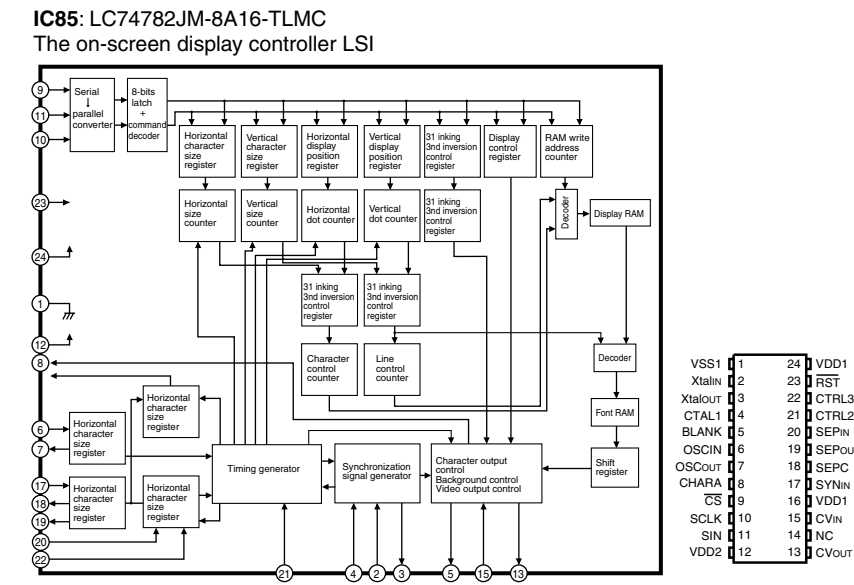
**IC85**: LC74782JM-8A16-TLMC
The on-screen display controller LSI

9
11
10
Serial ↓ parallel converter
8-bits latch + command decoder
Horizontal character size register
Vertical character size register
Horizontal display position register
Vertical display position register
31 inking 3nd inversion control register
Display control register
RAM write address counter
23
Horizontal size counter
Vertical size counter
Horizontal dot counter
Vertical dot counter
31 inking 3nd inversion control register
Decoder
Display RAM
24
31 inking 3nd inversion control register
31 inking 3nd inversion control register
1
12
Character control counter
Line control counter
Decoder
8
Font RAM
Horizontal character size register
6
7
Horizontal character size register
Timing generator
Synchronization signal generator
Character output control Background control Video output control
Shift register
17
18
19
Horizontal character size register
Horizontal character size register
20
22
21
4
2
3
5
15
13

| | | | |
|---|---|---|---|
| VSS1 | 1 | 24 | VDD1 |
| XtalIN | 2 | 23 | $\overline{RST}$ |
| XtalOUT | 3 | 22 | CTRL3 |
| CTAL1 | 4 | 21 | CTRL2 |
| BLANK | 5 | 20 | SEPIN |
| OSCIN | 6 | 19 | SEPOU |
| OSCOUT | 7 | 18 | SEPC |
| CHARA | 8 | 17 | SYNIN |
| $\overline{CS}$ | 9 | 16 | VDD1 |
| SCLK | 10 | 15 | CVIN |
| SIN | 11 | 14 | NC |
| VDD2 | 12 | 13 | CVOUT |